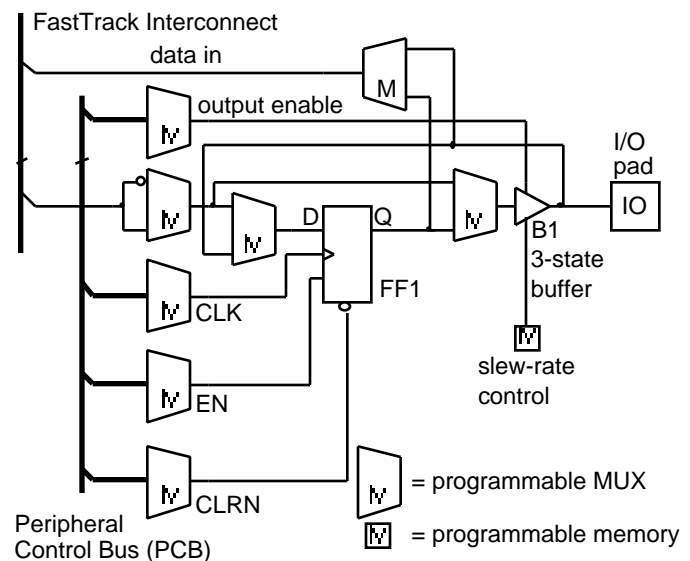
FastTrack Interconnect

data in

M

output enable

I/O pad

IO

D

Q

B1

3-state buffer

FF1

CLK

EN

CLRN

slew-rate control

= programmable MUX

= programmable memory

Peripheral Control Bus (PCB)